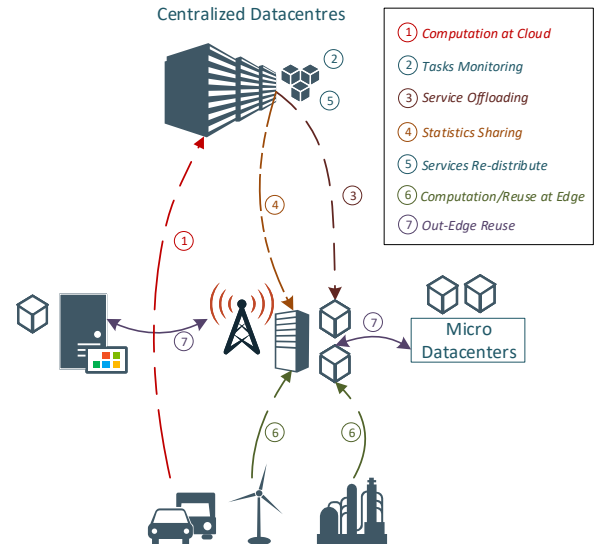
Centralized Datacentres

1 Computation at Cloud
2 Tasks Monitoring
3 Service Offloading
4 Statistics Sharing
5 Services Re-distribute
6 Computation/Reuse at Edge
7 Out-Edge Reuse

2
5
4
3
1
7
7
Micro Datacenters
6
6